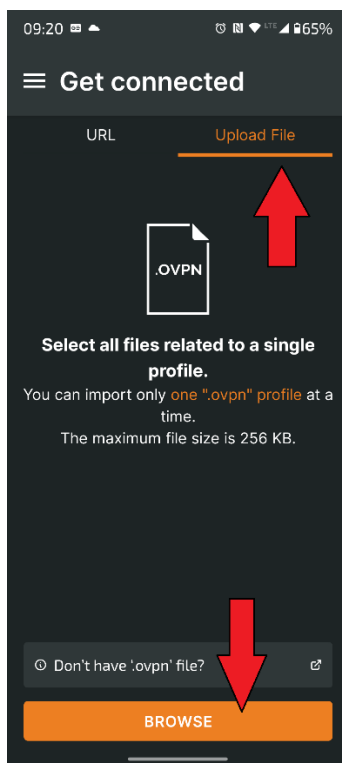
09:20 65%

Get connected

URL

Upload File

.OVPN

Select all files related to a single profile.

You can import only one ".ovpn" profile at a time.

The maximum file size is 256 KB.

Don't have '.ovpn' file?

BROWSE